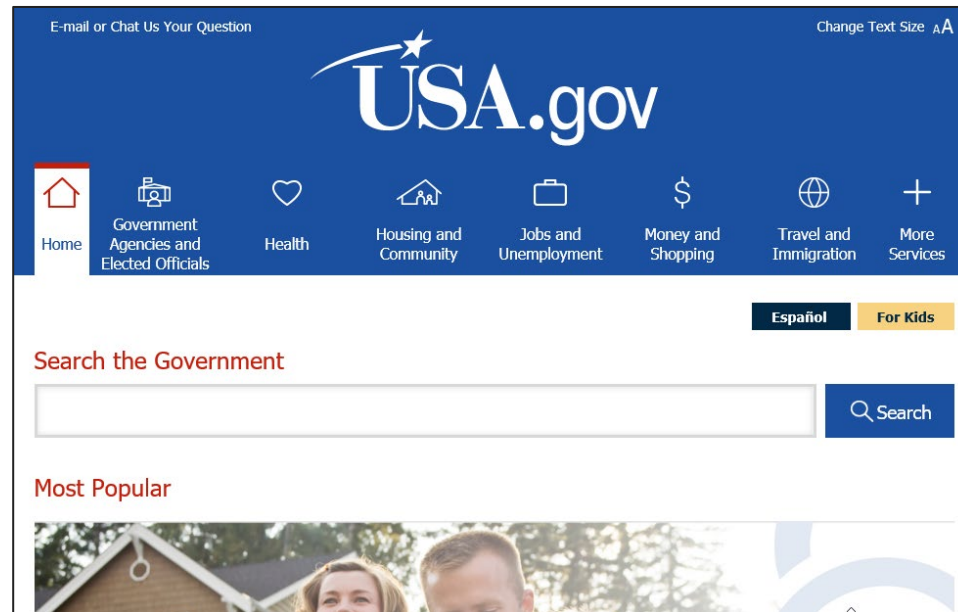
E-mail or Chat Us Your Question

Change Text Size AA

USA.gov

Home

Government Agencies and Elected Officials

Health

Housing and Community

Jobs and Unemployment

Money and Shopping

Travel and Immigration

More Services

Español

For Kids

Search the Government

Search

Most Popular